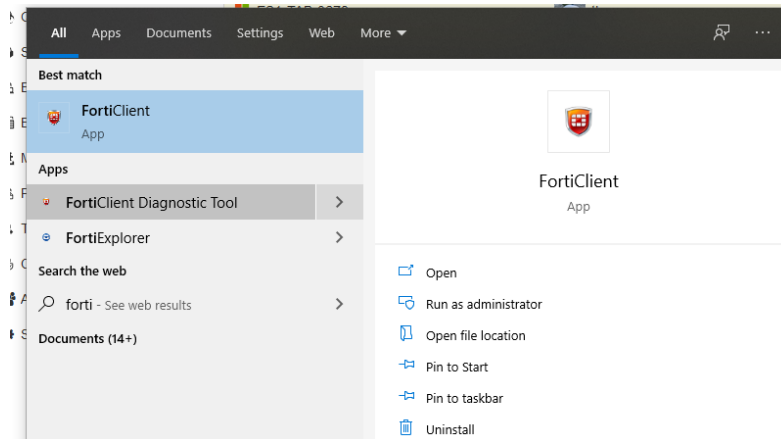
All Apps Documents Settings Web More

Best match

FortiClient
App

Apps

FortiClient Diagnostic Tool

FortiExplorer

Search the web

forti - See web results

Documents (14+)

FortiClient
App

Open

Run as administrator

Open file location

Pin to Start

Pin to taskbar

Uninstall